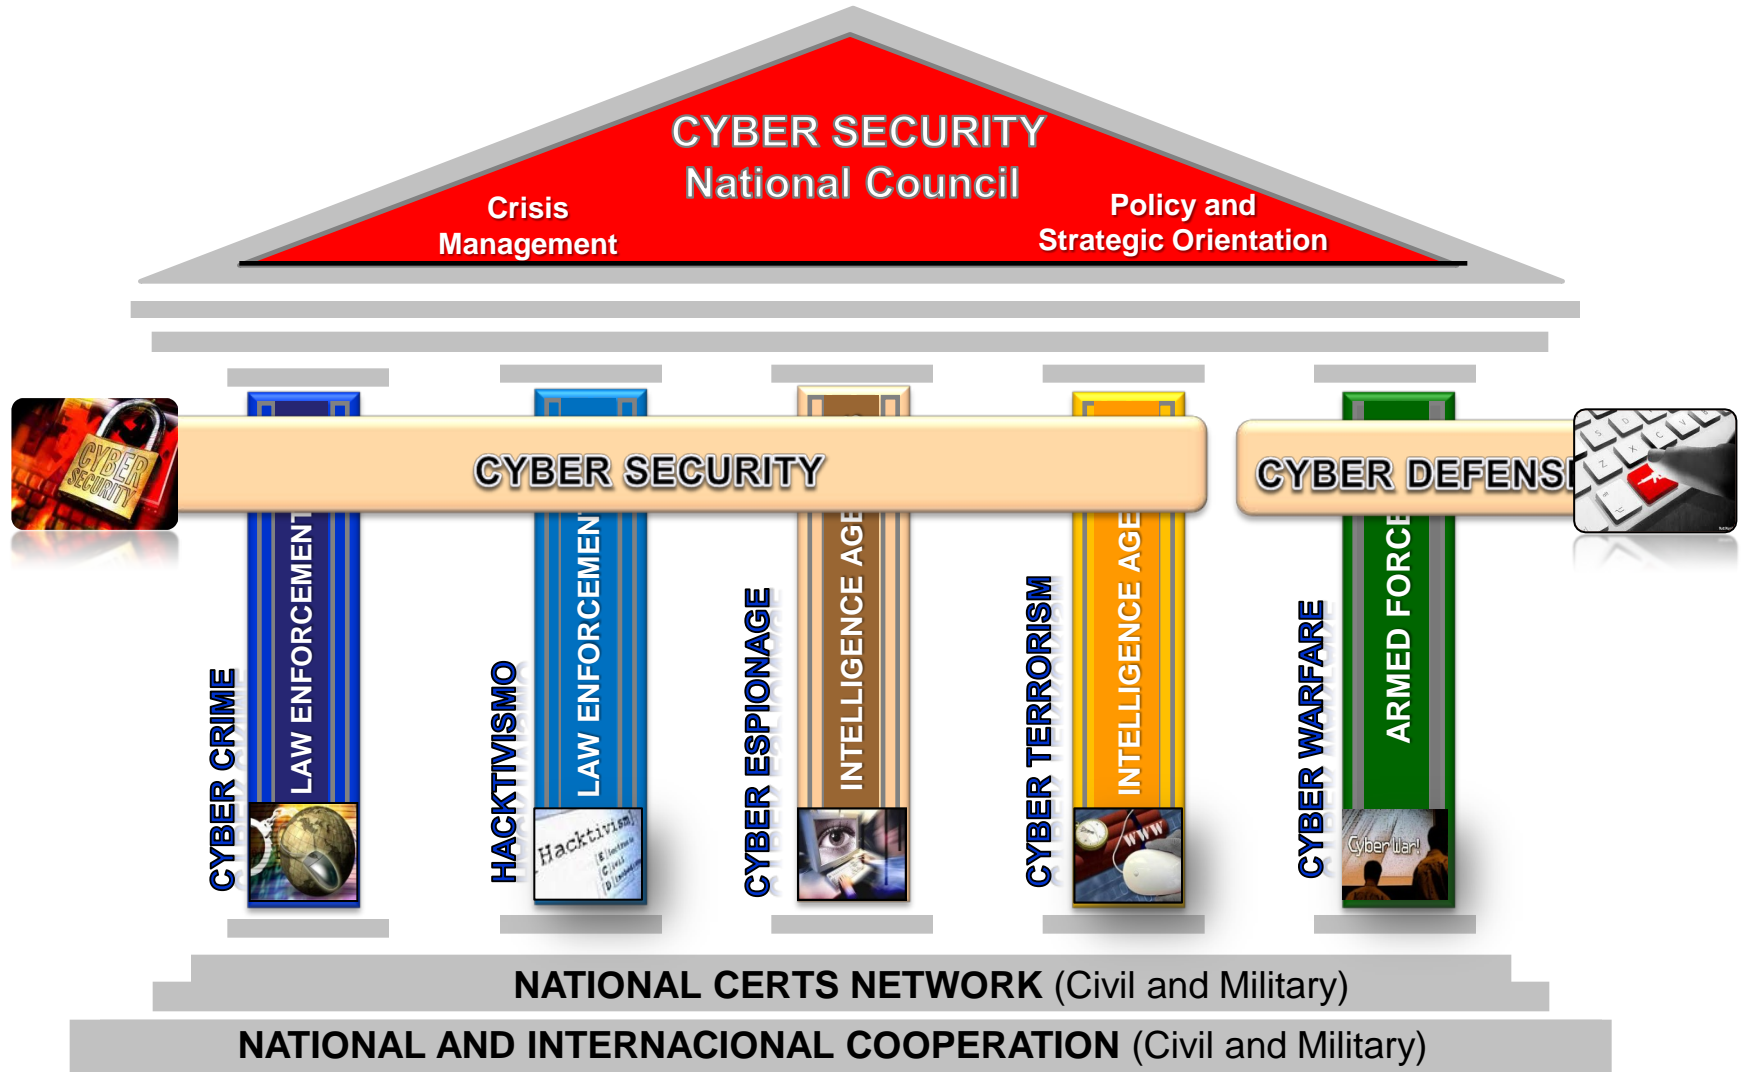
CYBER SECURITY
National Council

Crisis Management

Policy and Strategic Orientation

CYBER SECURITY

CYBER DEFENS

CYBER SECURITY

LAW ENFORCEMENT

CYBER CRIME

LAW ENFORCEMENT

HACKTIVISMO

Hacktivism

INTELLIGENCE AGE

CYBER ESPIONAGE

INTELLIGENCE AGE

CYBER TERRORISM

WWW

ARMED FORCE

CYBER WARFARE

Cyber War!

NATIONAL CERTS NETWORK (Civil and Military)

NATIONAL AND INTERNACIONAL COOPERATION (Civil and Military)